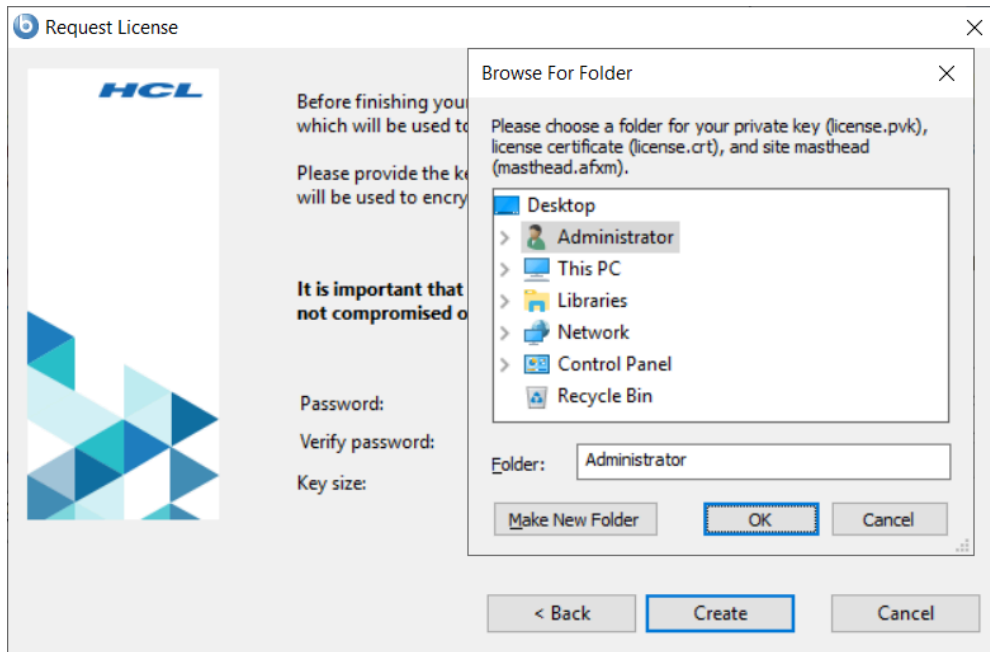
Request License

HCL

Before finishing your
which will be used to

Please provide the k
will be used to encry

**It is important that**
**not compromised o**

Password:
Verify password:
Key size:

Browse For Folder

Please choose a folder for your private key (license.pvk), license certificate (license.crt), and site masthead (masthead.afxm).

Desktop
Administrator
This PC
Libraries
Network
Control Panel
Recycle Bin

Folder: Administrator

Make New Folder
OK
Cancel

< Back
Create
Cancel